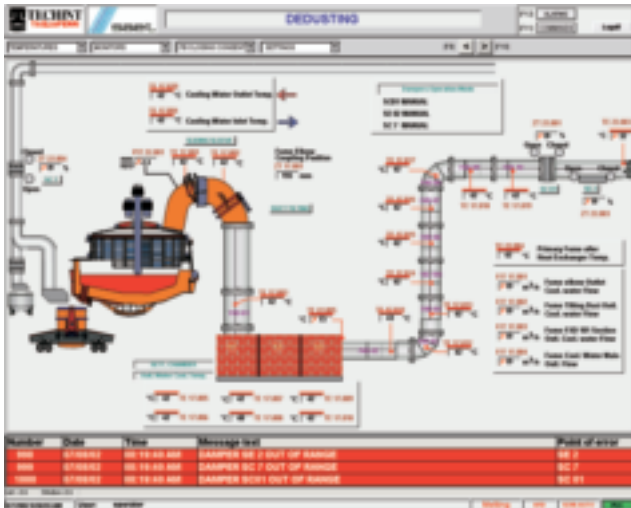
TECHINT

DEDUSTING

Logoff

Cooling Water Outlet Temp.

Cooling Water Inlet Temp.

Primary Fume after Heat Exchanger Temp.

| Number | Date | Time | Message text | Point of error |
|---|---|---|---|---|
| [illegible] | 07/08/02 | 08:19:40 AM | DAMPER SE 2 OUT OF RANGE | SE 2 |
| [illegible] | 07/08/02 | 08:19:40 AM | DAMPER SC 7 OUT OF RANGE | SC 7 |
| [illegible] | 07/08/02 | 08:19:40 AM | DAMPER SC01 OUT OF RANGE | SC 01 |